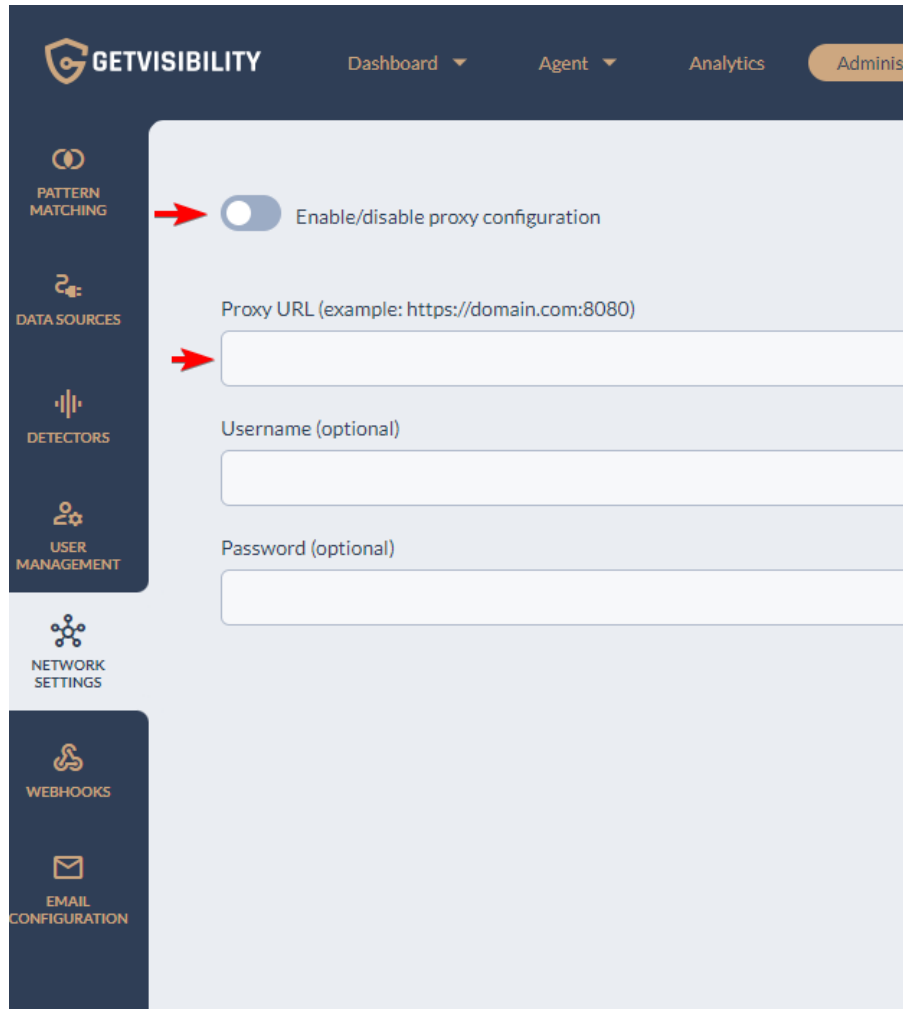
GETVISIBILITY

Dashboard

Agent

Analytics

Adminis

PATTERN MATCHING

DATA SOURCES

DETECTORS

USER MANAGEMENT

NETWORK SETTINGS

WEBHOOKS

EMAIL CONFIGURATION

Enable/disable proxy configuration

Proxy URL (example: https://domain.com:8080)

Username (optional)

Password (optional)